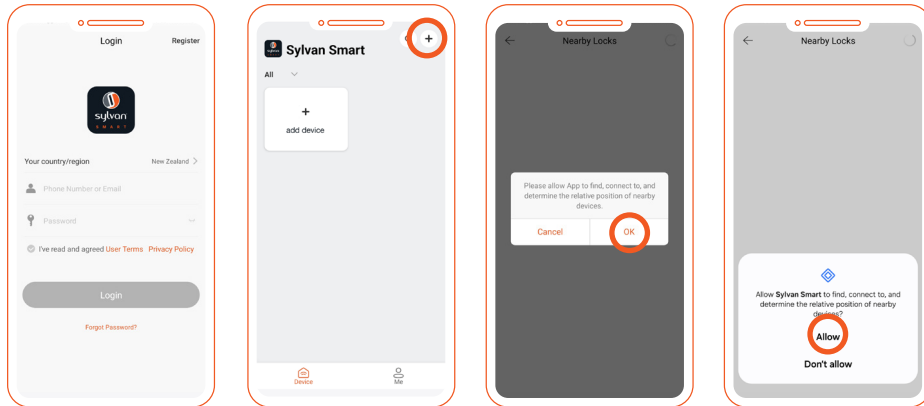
Login

Register

sylvan
SMART

Your country/region

New Zealand

Phone Number or Email

Password

I've read and agreed User Terms Privacy Policy

Login

Forgot Password?

Sylvan Smart

All

+

add device

Device

Me

Nearby Locks

Please allow App to find, connect to, and determine the relative position of nearby devices.

Cancel

OK

Nearby Locks

Allow **Sylvan Smart** to find, connect to, and determine the relative position of nearby devices?

Allow

Don't allow